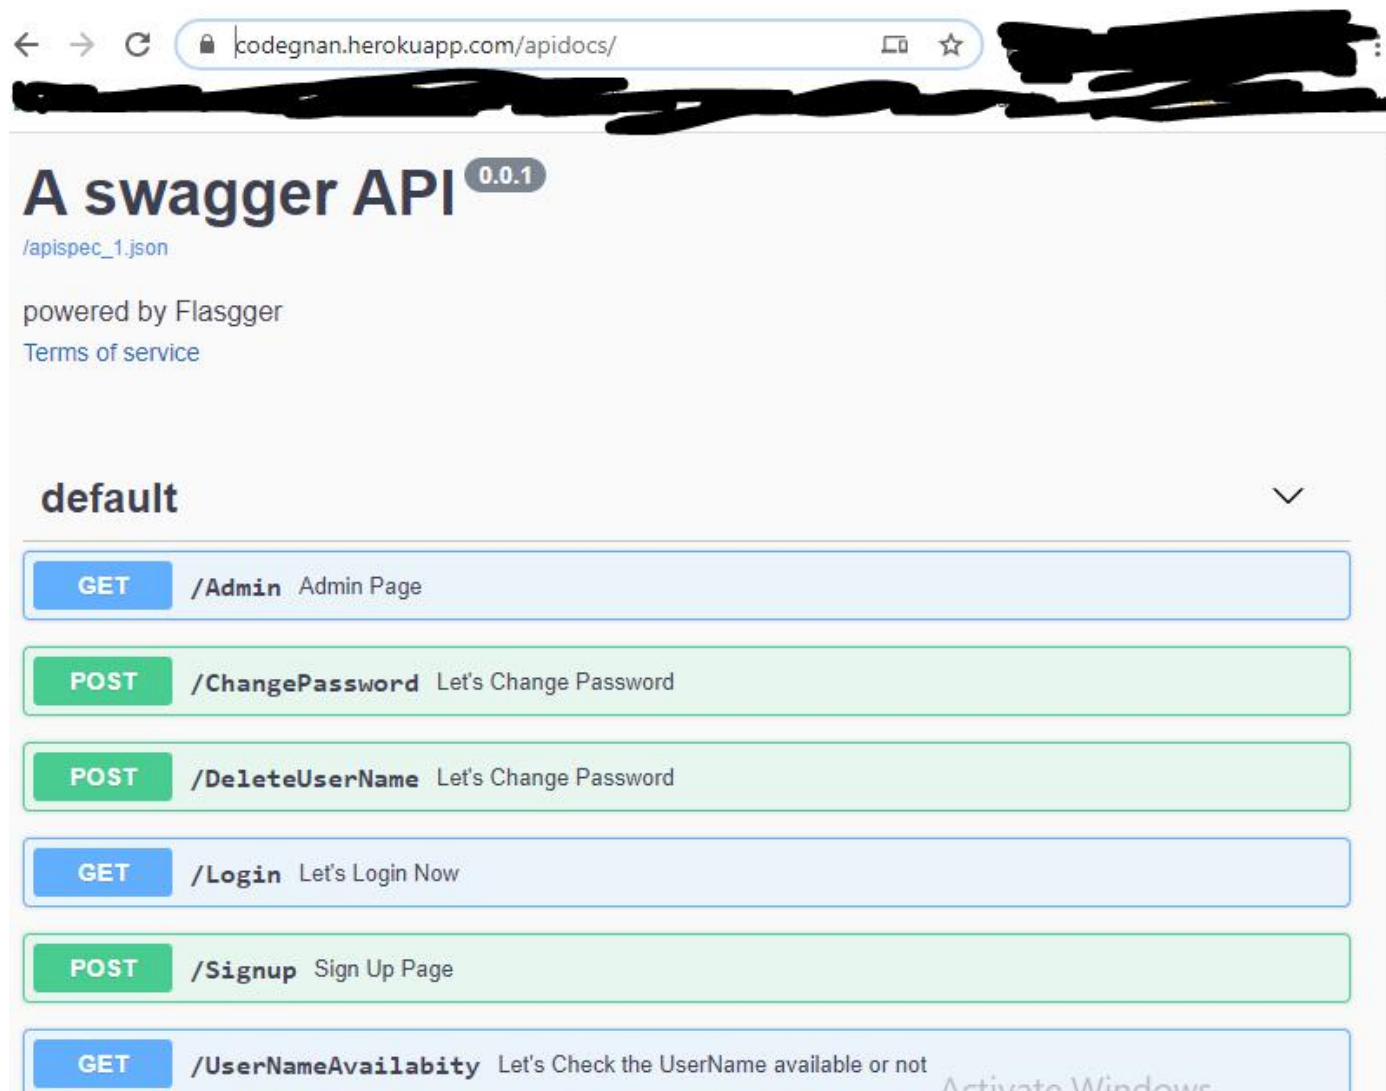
codegnan.herokuapp.com/apidocs/

A swagger API 0.0.1

/apispec_1.json

powered by Flasgger

Terms of service

default

GET /Admin Admin Page

POST /ChangePassword Let's Change Password

POST /DeleteUserName Let's Change Password

GET /Login Let's Login Now

POST /Signup Sign Up Page

GET /UserNameAvailabity Let's Check the UserName available or not

Activate Windows